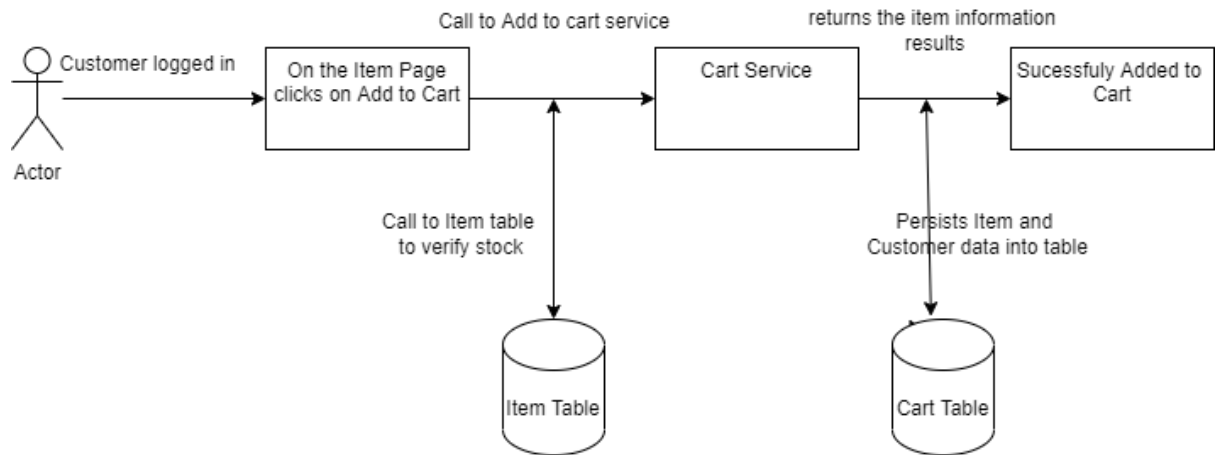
Customer logged in

Actor

On the Item Page clicks on Add to Cart

Call to Add to cart service

Call to Item table to verify stock

Item Table

Cart Service

returns the item information results

Persists Item and Customer data into table

Cart Table

Sucessfuly Added to Cart